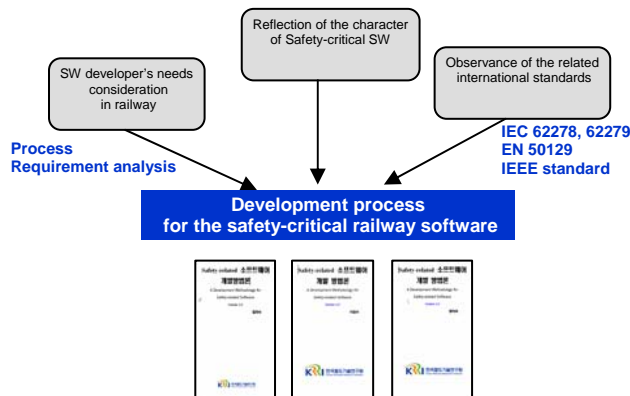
SW developer's needs consideration in railway

Reflection of the character of Safety-critical SW

Observance of the related international standards

Process
Requirement analysis

IEC 62278, 62279
EN 50129
IEEE standard

Development process
for the safety-critical railway software

Safety-related 소프트웨어 개발방법론
A Development Methodology for Safety-related Software
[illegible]
KRRI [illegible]

Safety-related 소프트웨어 개발 방법론
A Development Methodology for Safety-related Software
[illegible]
KRRI 한국철도기술연구원

Safety-related 소프트웨어 개발 방법론
A Development Methodology for Safety-related Software
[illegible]
KRRI 한국철도기술연구원